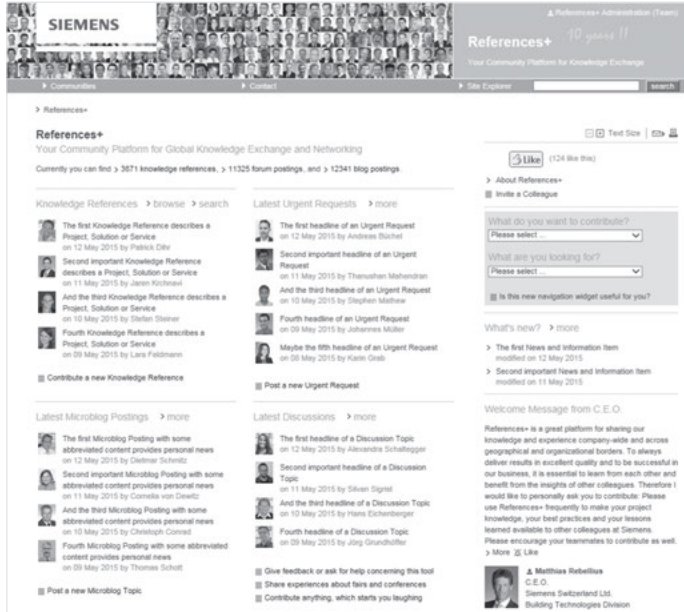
SIEMENS

References+ Administration (Team)

References+ 10 years !!

Your Community Platform for Knowledge Exchange

Communities | Contact | Site Explorer | search

> References+

References+

Your Community Platform for Global Knowledge Exchange and Networking

Currently you can find > 3671 knowledge references, > 11325 forum postings, and > 12341 blog postings.

Text Size

Like (124 like this)

> About References+

Invite a Colleague

Knowledge References > browse > search

The first Knowledge Reference describes a Project, Solution or Service on 12 May 2015 by Patrick Dihr

Second important Knowledge Reference describes a Project, Solution or Service on 11 May 2015 by Jaren Kirchnavi

And the third Knowledge Reference describes a Project, Solution or Service on 10 May 2015 by Stefan Steiner

Fourth Knowledge Reference describes a Project, Solution or Service on 09 May 2015 by Lars Feldmann

Contribute a new Knowledge Reference

Latest Urgent Requests > more

The first headline of an Urgent Request on 12 May 2015 by Andreas Büchel

Second important headline of an Urgent Request on 11 May 2015 by Thanushan Mehendran

And the third headline of an Urgent Request on 10 May 2015 by Stephen Mathew

Fourth headline of an Urgent Request on 09 May 2015 by Johannes Müller

Maybe the fifth headline of an Urgent Request on 08 May 2015 by Karin Grab

Post a new Urgent Request

What do you want to contribute?

Please select ...

What are you looking for?

Please select ...

Is this new navigation widget useful for you?

What's new? > more

> The first News and Information Item modified on 12 May 2015

> Second important News and Information Item modified on 11 May 2015

Latest Microblog Postings > more

The first Microblog Posting with some abbreviated content provides personal news on 12 May 2015 by Dietmar Schmitz

Second important Microblog Posting with some abbreviated content provides personal news on 11 May 2015 by Cornelia von Dewitz

And the third Microblog Posting with some abbreviated content provides personal news on 10 May 2015 by Christoph Conrad

Fourth Microblog Posting with some abbreviated content provides personal news on 09 May 2015 by Thomas Schott

Post a new Microblog Topic

Latest Discussions > more

The first headline of a Discussion Topic on 12 May 2015 by Alexandra Schaltegger

Second important headline of a Discussion Topic on 11 May 2015 by Silvan Signer

And the third headline of a Discussion Topic on 10 May 2015 by Hans Eichenberger

Fourth headline of a Discussion Topic on 09 May 2015 by Jörg Grundhöfer

Give feedback or ask for help concerning this tool

Share experiences about fairs and conferences

Contribute anything, which starts you laughing

Welcome Message from C.E.O.

References+ is a great platform for sharing our knowledge and experience company-wide and across geographical and organizational borders. To always deliver results in excellent quality and to be successful in our business, it is essential to learn from each other and benefit from the insights of other colleagues. Therefore I would like to personally ask you to contribute: Please use References+ frequently to make your project knowledge, your best practices and your lessons learned available to other colleagues at Siemens. Please encourage your teammates to contribute as well.

> More Like

Matthias Rebellius
C.E.O.
Siemens Switzerland Ltd.
Building Technologies Division